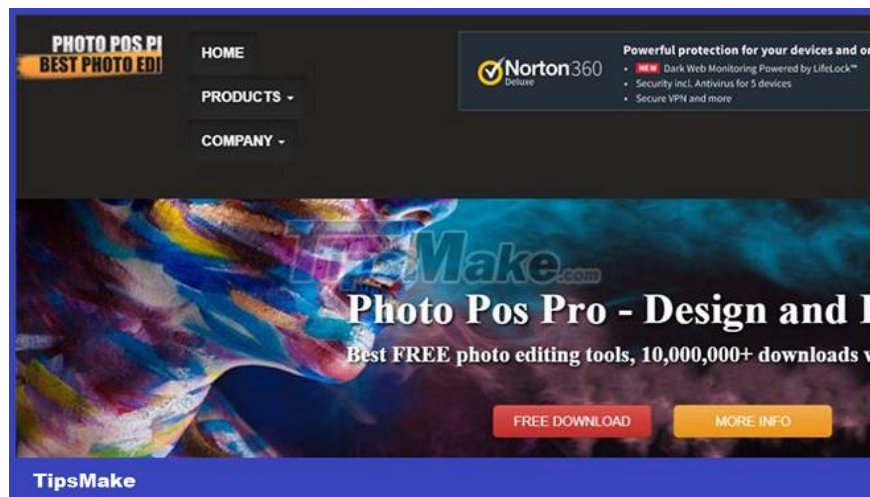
PHOTO POS PI
BEST PHOTO EDI

HOME

PRODUCTS -

COMPANY -

Norton360 Deluxe

Powerful protection for your devices and or
NEW Dark Web Monitoring Powered by LifeLock™
Security incl. Antivirus for 5 devices
Secure VPN and more

TipsMake.com

Photo Pos Pro - Design and I

Best FREE photo editing tools, 10,000,000+ downloads v

FREE DOWNLOAD

MORE INFO

TipsMake